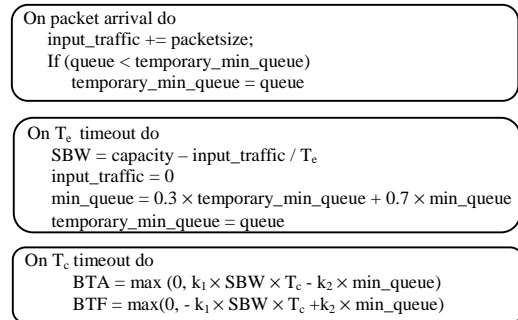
On packet arrival do
input_traffic += packetsize;
If (queue < temporary_min_queue)
temporary_min_queue = queue

On $T_e$ timeout do
SBW = capacity – input_traffic / $T_e$
input_traffic = 0
min_queue = 0.3 × temporary_min_queue + 0.7 × min_queue
temporary_min_queue = queue

On $T_c$ timeout do
BTA = max (0, $k_1$ × SBW × $T_c$ - $k_2$ × min_queue)
BTF = max(0, - $k_1$ × SBW × $T_c$ +$k_2$ × min_queue)